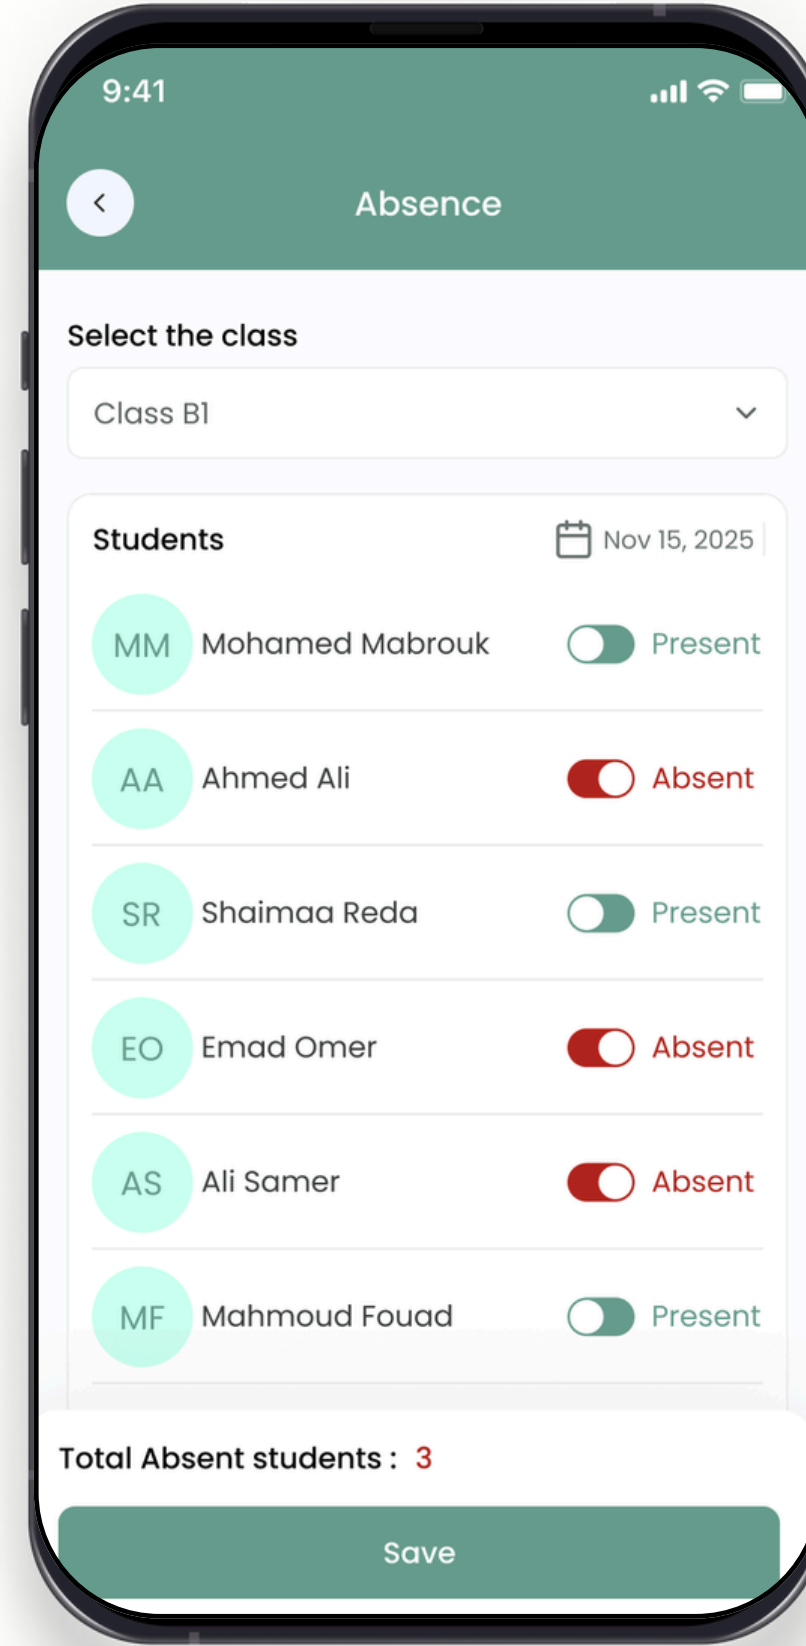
9:41

Absence

Select the class

Class B1

Students

Nov 15, 2025

MM Mohamed Mabrouk Present

AA Ahmed Ali Absent

SR Shaimaa Reda Present

EO Emad Omer Absent

AS Ali Samer Absent

MF Mahmoud Fouad Present

Total Absent students : 3

Save